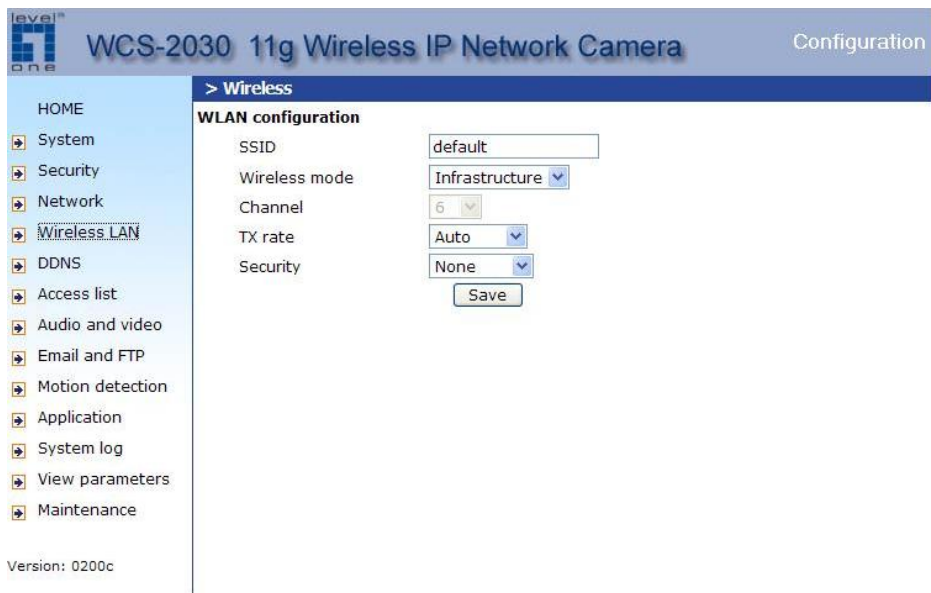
level one

WCS-2030 11g Wireless IP Network Camera

Configuration

HOME
System
Security
Network
Wireless LAN
DDNS
Access list
Audio and video
Email and FTP
Motion detection
Application
System log
View parameters
Maintenance

Version: 0200c

> Wireless

WLAN configuration

SSID default
Wireless mode Infrastructure
Channel 6
TX rate Auto
Security None

Save